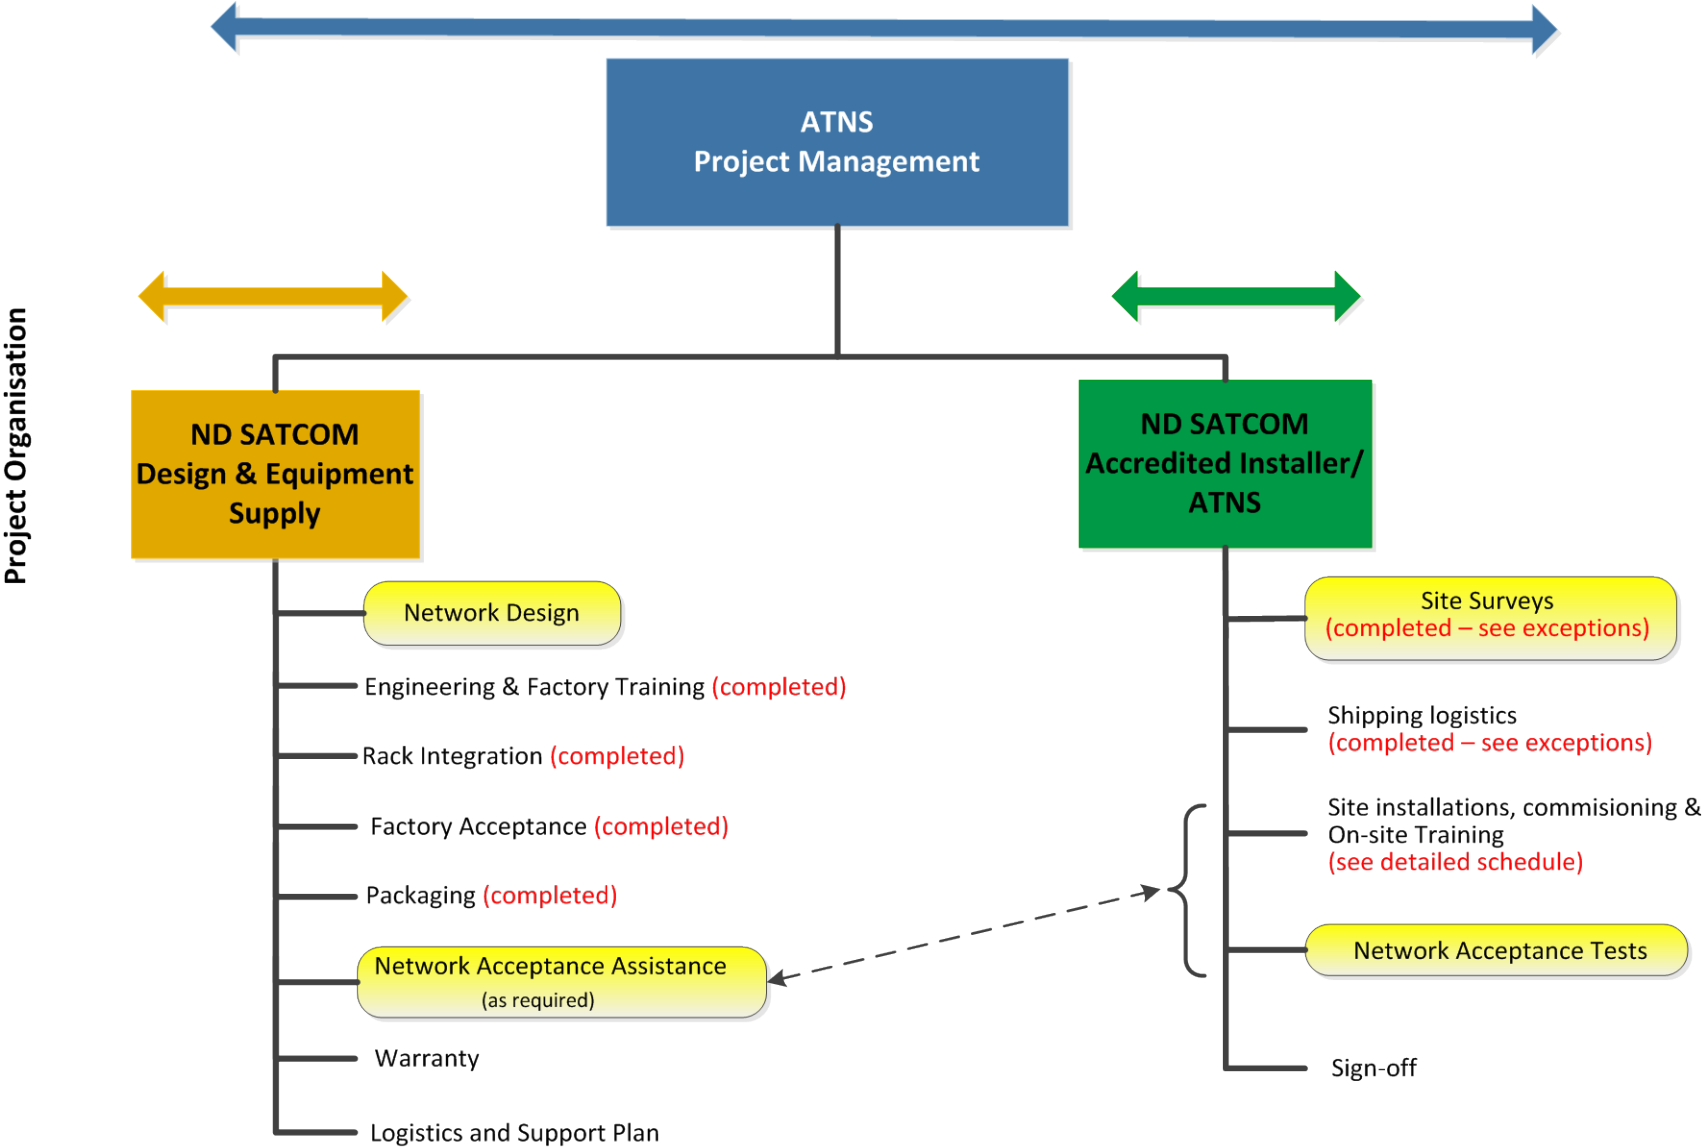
Project Organisation

ATNS
Project Management

ND SATCOM
Design & Equipment
Supply

ND SATCOM
Accredited Installer/
ATNS

Network Design

Engineering & Factory Training (completed)

Rack Integration (completed)

Factory Acceptance (completed)

Packaging (completed)

Network Acceptance Assistance
(as required)

Warranty

Logistics and Support Plan

Site Surveys
(completed – see exceptions)

Shipping logistics
(completed – see exceptions)

Site installations, commisioning &
On-site Training
(see detailed schedule)

Network Acceptance Tests

Sign-off